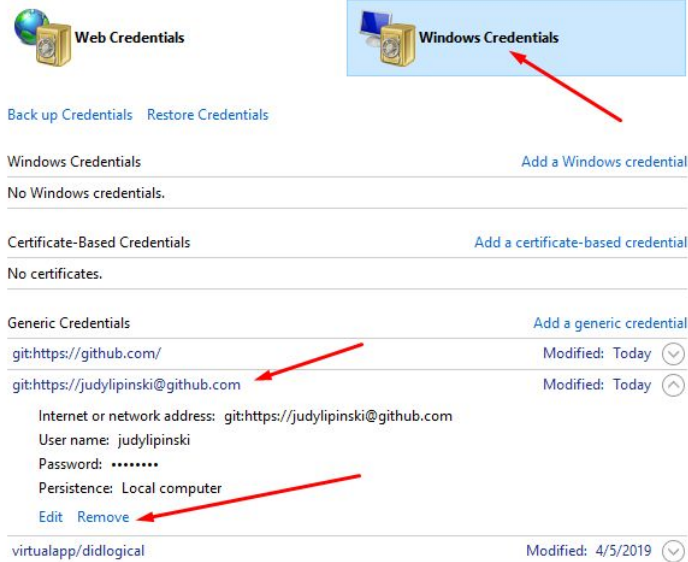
Web Credentials

Windows Credentials

Back up Credentials Restore Credentials

Windows Credentials

Add a Windows credential

No Windows credentials.

Certificate-Based Credentials

Add a certificate-based credential

No certificates.

Generic Credentials

Add a generic credential

git:https://github.com/

Modified: Today

git:https://judylipinski@github.com

Modified: Today

Internet or network address: git:https://judylipinski@github.com

User name: judylipinski

Password: ••••••••

Persistence: Local computer

Edit Remove

virtualapp/didlogical

Modified: 4/5/2019